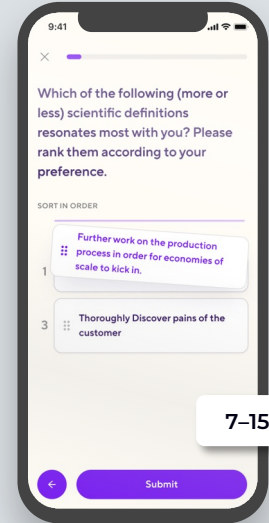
9:41

×

Which of the following (more or less) scientific definitions resonates most with you? Please rank them according to your preference.

SORT IN ORDER

Further work on the production process in order for economies of scale to kick in.

1

3 Thoroughly Discover pains of the customer

7–15

←

Submit